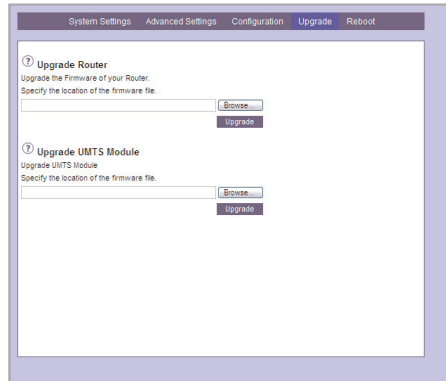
System Settings Advanced Settings Configuration Upgrade Reboot

? Upgrade Router
Upgrade the Firmware of your Router.
Specify the location of the firmware file.
Browse...
Upgrade

? Upgrade UMTS Module
Upgrade UMTS Module
Specify the location of the firmware file.
Browse...
Upgrade